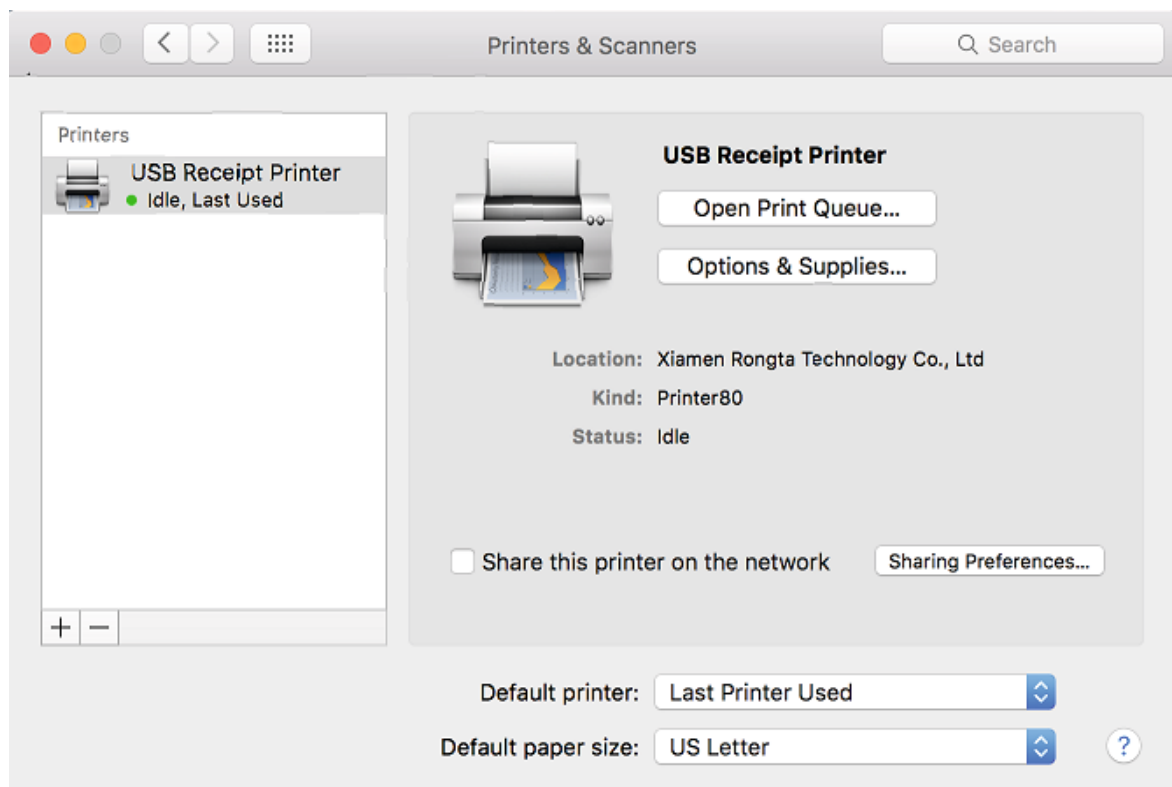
Printers & Scanners

Search

Printers

USB Receipt Printer
Idle, Last Used

+ −

USB Receipt Printer

Open Print Queue...

Options & Supplies...

Location: Xiamen Rongta Technology Co., Ltd

Kind: Printer80

Status: Idle

Share this printer on the network

Sharing Preferences...

Default printer: Last Printer Used

Default paper size: US Letter

?